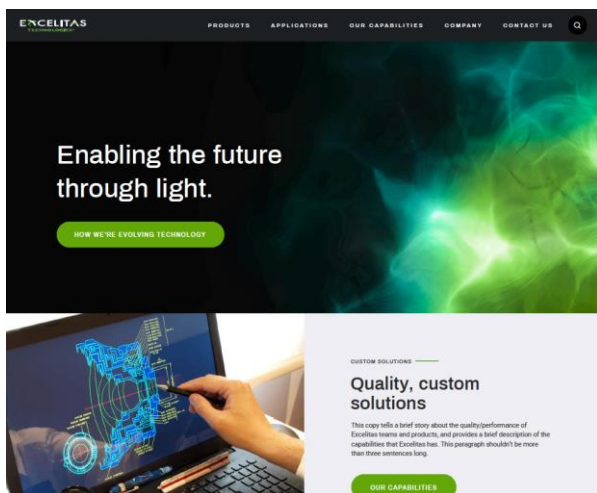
EXCELITAS
TECHNOLOGIES®

PRODUCTS APPLICATIONS OUR CAPABILITIES COMPANY CONTACT US

Enabling the future through light.

HOW WE'RE EVOLVING TECHNOLOGY

CUSTOM SOLUTIONS

Quality, custom solutions

This copy tells a brief story about the quality/performance of Excelitas teams and products, and provides a brief description of the capabilities that Excelitas has. This paragraph shouldn't be more than three sentences long.

OUR CAPABILITIES